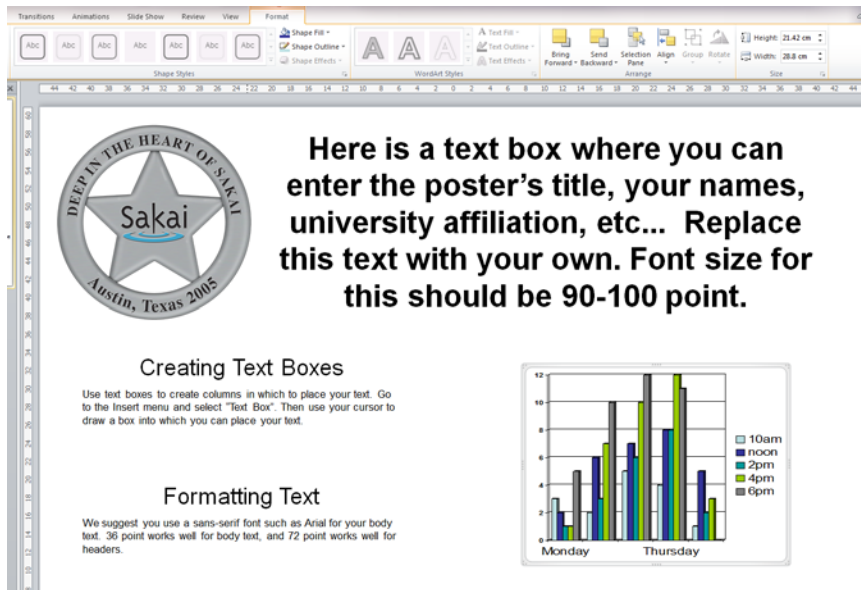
Transitions Animations Slide Show Review View Format

Abc Abc Abc Abc Abc Abc Abc

Shape Fill
Shape Outline
Shape Effects

Shape Styles

A A A

Text Fill
Text Outline
Text Effects

WordArt Styles

Bring Forward
Send Backward
Selection Pane
Align
Group
Rotate

Arrange

Height: 21.42 cm
Width: 28.8 cm

Size

DEEP IN THE HEART OF SAKAI
Sakai
Austin, Texas 2005

Here is a text box where you can enter the poster's title, your names, university affiliation, etc... Replace this text with your own. Font size for this should be 90-100 point.

Creating Text Boxes

Use text boxes to create columns in which to place your text. Go to the Insert menu and select "Text Box". Then use your cursor to draw a box into which you can place your text.

Formatting Text

We suggest you use a sans-serif font such as Arial for your body text. 36 point works well for body text, and 72 point works well for headers.

12
10
8
6
4
2
0

Monday Thursday

10am
noon
2pm
4pm
6pm